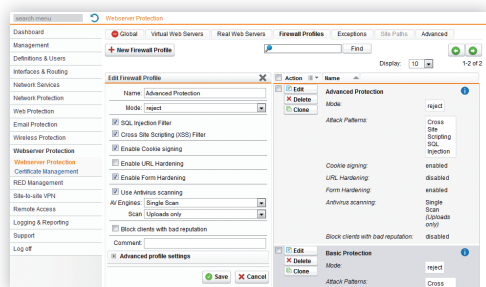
search menu
Webserver Protection

Dashboard
Management
Definitions & Users
Interfaces & Routing
Network Services
Network Protection
Web Protection
Email Protection
Wireless Protection
Webserver Protection
Webserver Protection
Certificate Management
RED Management
Site-to-site VPN
Remote Access
Logging & Reporting
Support
Log off

Global | Virtual Web Servers | Real Web Servers | Firewall Profiles | Exceptions | Site Paths | Advanced

+ New Firewall Profile
Find
Display: 10
1-2 of 2

Edit Firewall Profile
Name: Advanced Protection
Mode: reject
SQL Injection Filter
Cross Site Scripting (XSS) Filter
Enable Cookie signing
Enable URL Hardening
Enable Form Hardening
Use Antivirus scanning
AV Engines: Single Scan
Scan: Uploads only
Block clients with bad reputation
Comment:
Advanced profile settings
Save
Cancel

| Action | Name | |
|---|---|---|
| Edit Delete Clone | Advanced Protection | |
| | Mode: | reject |
| | Attack Patterns: | Cross Site Scripting SQL Injection |
| | Cookie signing: | enabled |
| | URL Hardening: | disabled |
| | Form Hardening: | enabled |
| | Antivirus scanning: | Single Scan (Uploads only) |
| | Block clients with bad reputation: | disabled |
| Edit Delete Clone | Basic Protection | |
| | Mode: | reject |
| | Attack Patterns: | Cross |